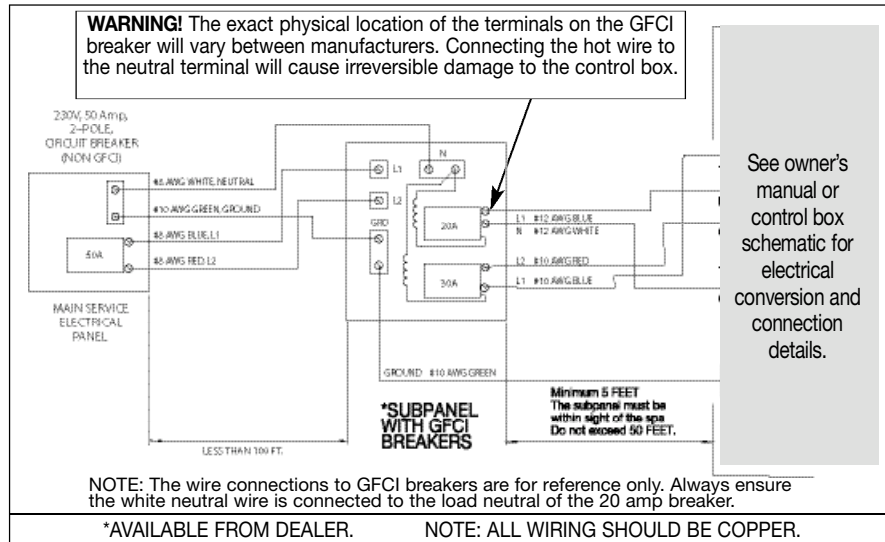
**WARNING!** The exact physical location of the terminals on the GFCI breaker will vary between manufacturers. Connecting the hot wire to the neutral terminal will cause irreversible damage to the control box.

230V, 50 Amp, 2-POLE, CIRCUIT BREAKER (NON GFCI)

#8 AWG WHITE, NEUTRAL

#10 AWG GREEN, GROUND

50A

#8 AWG BLUE, L1

#8 AWG RED, L2

MAIN SERVICE ELECTRICAL PANEL

L1

N

L2

GRD

20A

30A

L1 #12 AWG BLUE

N #12 AWG WHITE

L2 #10 AWG RED

L1 #10 AWG BLUE

See owner's manual or control box schematic for electrical conversion and connection details.

GROUND #10 AWG GREEN

Minimum 5 FEET
The subpanel must be within sight of the spa
Do not exceed 50 FEET.

*SUBPANEL WITH GFCI BREAKERS

LESS THAN 100 FT.

NOTE: The wire connections to GFCI breakers are for reference only. Always ensure the white neutral wire is connected to the load neutral of the 20 amp breaker.

*AVAILABLE FROM DEALER.

NOTE: ALL WIRING SHOULD BE COPPER.